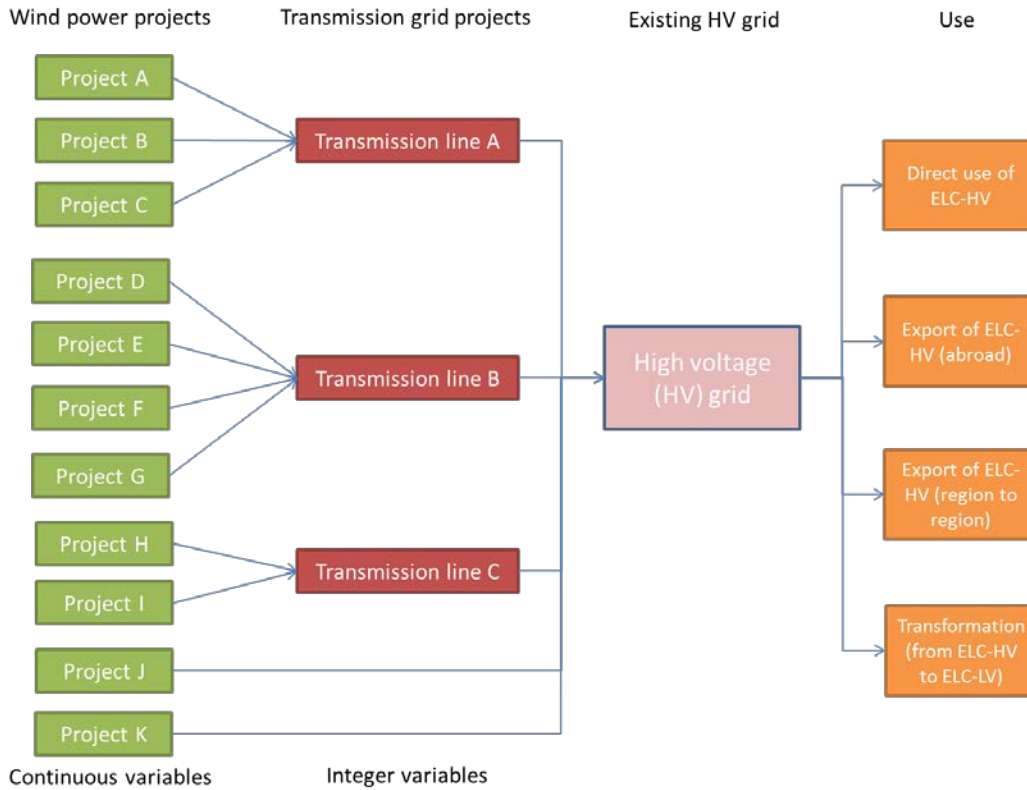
Wind power projects

Transmission grid projects

Existing HV grid

Use

Project A

Project B

Project C

Transmission line A

Direct use of ELC-HV

Project D

Project E

Project F

Project G

Transmission line B

High voltage (HV) grid

Export of ELC-HV (abroad)

Export of ELC-HV (region to region)

Project H

Project I

Transmission line C

Transformation (from ELC-HV to ELC-LV)

Project J

Project K

Continuous variables

Integer variables